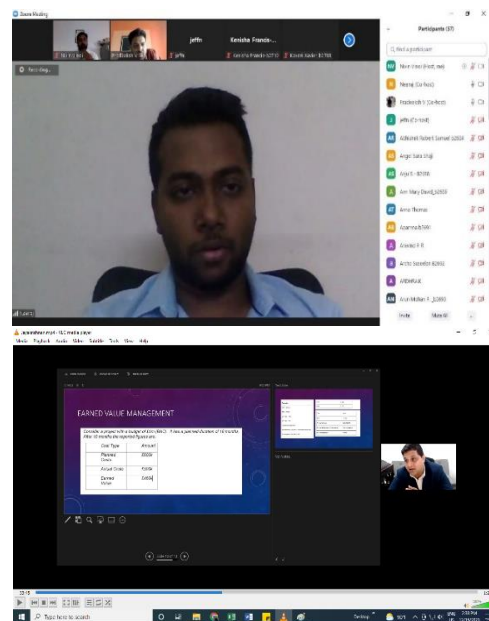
Zoom Meeting

jeffn

Kenisha Francis-...

Participants (37)

Find a participant

Nivin Vinod (Host, me)

Neeraj (Co-host)

Prasheeth V (Co-host)

Jeffn (Co-host)

Abhishek Robert Samuel

Angel Sara Shaji

Anju K

Ann Mary David

Annu Thomas

Aparna

Aravind P R

Archit Sereefen

Arjun

Arun Mathew P

Invite

Mute All

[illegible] - VLC media player

Media Playback Audio Video Subtitle Tools View Help

EARNED VALUE MANAGEMENT

Consider a project with a budget of $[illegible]. It has a planned duration of 12 months. After 10 months the reported figures are:

| Cost Type | Amount |
|---|---|
| Planned Costs | 3000k |
| Actual Costs | 5000k |
| Earned Value | 2400k |

Type here to search